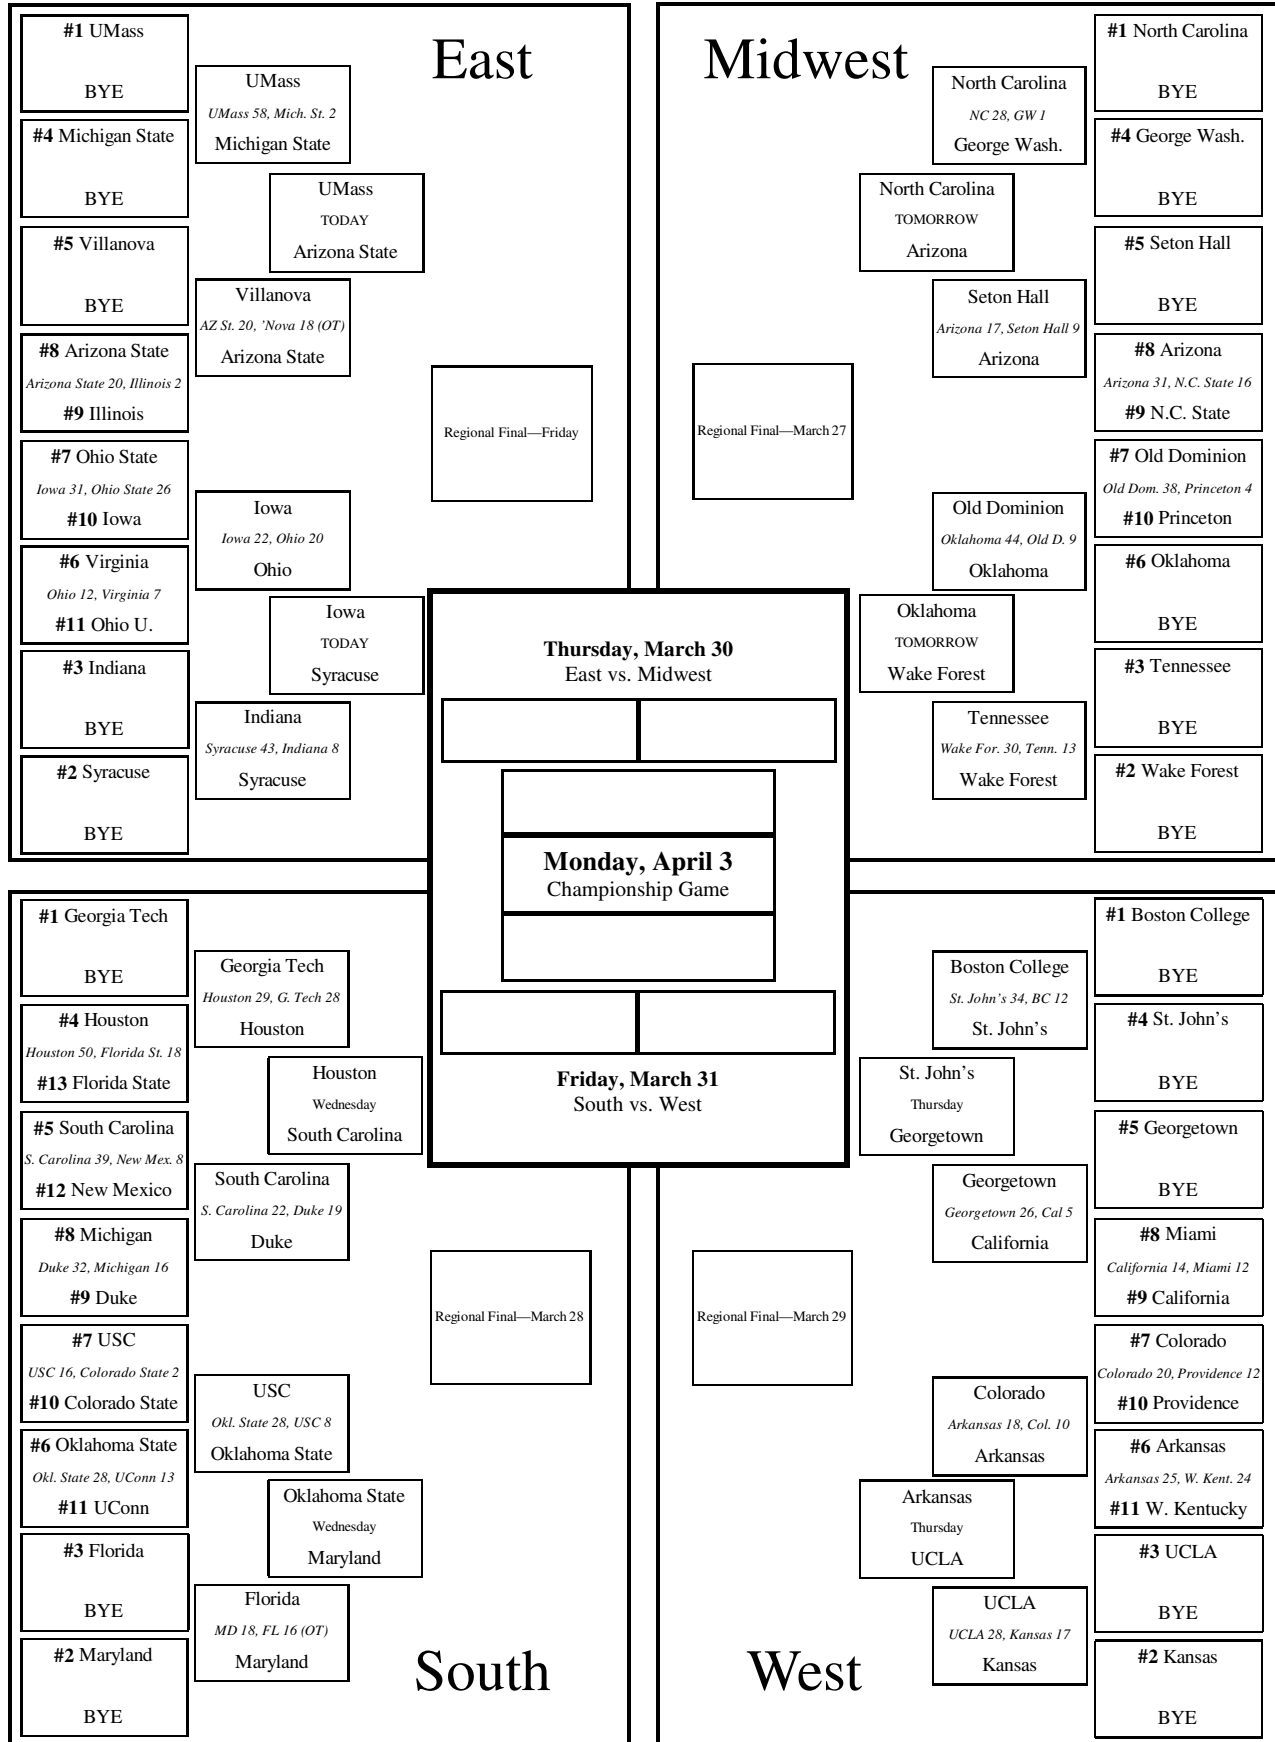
East

#1 UMass
BYE

#4 Michigan State
BYE

#5 Villanova
BYE

#8 Arizona State
Arizona State 20, Illinois 2
#9 Illinois

#7 Ohio State
Iowa 31, Ohio State 26
#10 Iowa

#6 Virginia
Ohio 12, Virginia 7
#11 Ohio U.

#3 Indiana
BYE

#2 Syracuse
BYE

UMass
UMass 58, Mich. St. 2
Michigan State

Villanova
AZ St. 20, 'Nova 18 (OT)
Arizona State

Iowa
Iowa 22, Ohio 20
Ohio

Indiana
Syracuse 43, Indiana 8
Syracuse

UMass
TODAY
Arizona State

Iowa
TODAY
Syracuse

Regional Final—Friday

Midwest

#1 North Carolina
BYE

#4 George Wash.
BYE

#5 Seton Hall
BYE

#8 Arizona
Arizona 31, N.C. State 16
#9 N.C. State

#7 Old Dominion
Old Dom. 38, Princeton 4
#10 Princeton

#6 Oklahoma
BYE

#3 Tennessee
BYE

#2 Wake Forest
BYE

North Carolina
NC 28, GW 1
George Wash.

Seton Hall
Arizona 17, Seton Hall 9
Arizona

Old Dominion
Oklahoma 44, Old D. 9
Oklahoma

Tennessee
Wake For. 30, Tenn. 13
Wake Forest

North Carolina
TOMORROW
Arizona

Oklahoma
TOMORROW
Wake Forest

Regional Final—March 27

Thursday, March 30
East vs. Midwest

Monday, April 3
Championship Game

Friday, March 31
South vs. West

#1 Georgia Tech
BYE

#4 Houston
Houston 50, Florida St. 18
#13 Florida State

#5 South Carolina
S. Carolina 39, New Mex. 8
#12 New Mexico

#8 Michigan
Duke 32, Michigan 16
#9 Duke

#7 USC
USC 16, Colorado State 2
#10 Colorado State

#6 Oklahoma State
Okl. State 28, UConn 13
#11 UConn

#3 Florida
BYE

#2 Maryland
BYE

Georgia Tech
Houston 29, G. Tech 28
Houston

South Carolina
S. Carolina 22, Duke 19
Duke

USC
Okl. State 28, USC 8
Oklahoma State

Florida
MD 18, FL 16 (OT)
Maryland

Houston
Wednesday
South Carolina

Oklahoma State
Wednesday
Maryland

Regional Final—March 28

South

#1 Boston College
BYE

#4 St. John's
BYE

#5 Georgetown
BYE

#8 Miami
California 14, Miami 12
#9 California

#7 Colorado
Colorado 20, Providence 12
#10 Providence

#6 Arkansas
Arkansas 25, W. Kent. 24
#11 W. Kentucky

#3 UCLA
BYE

#2 Kansas
BYE

Boston College
St. John's 34, BC 12
St. John's

Georgetown
Georgetown 26, Cal 5
California

Colorado
Arkansas 18, Col. 10
Arkansas

UCLA
UCLA 28, Kansas 17
Kansas

St. John's
Thursday
Georgetown

Arkansas
Thursday
UCLA

Regional Final—March 29

West